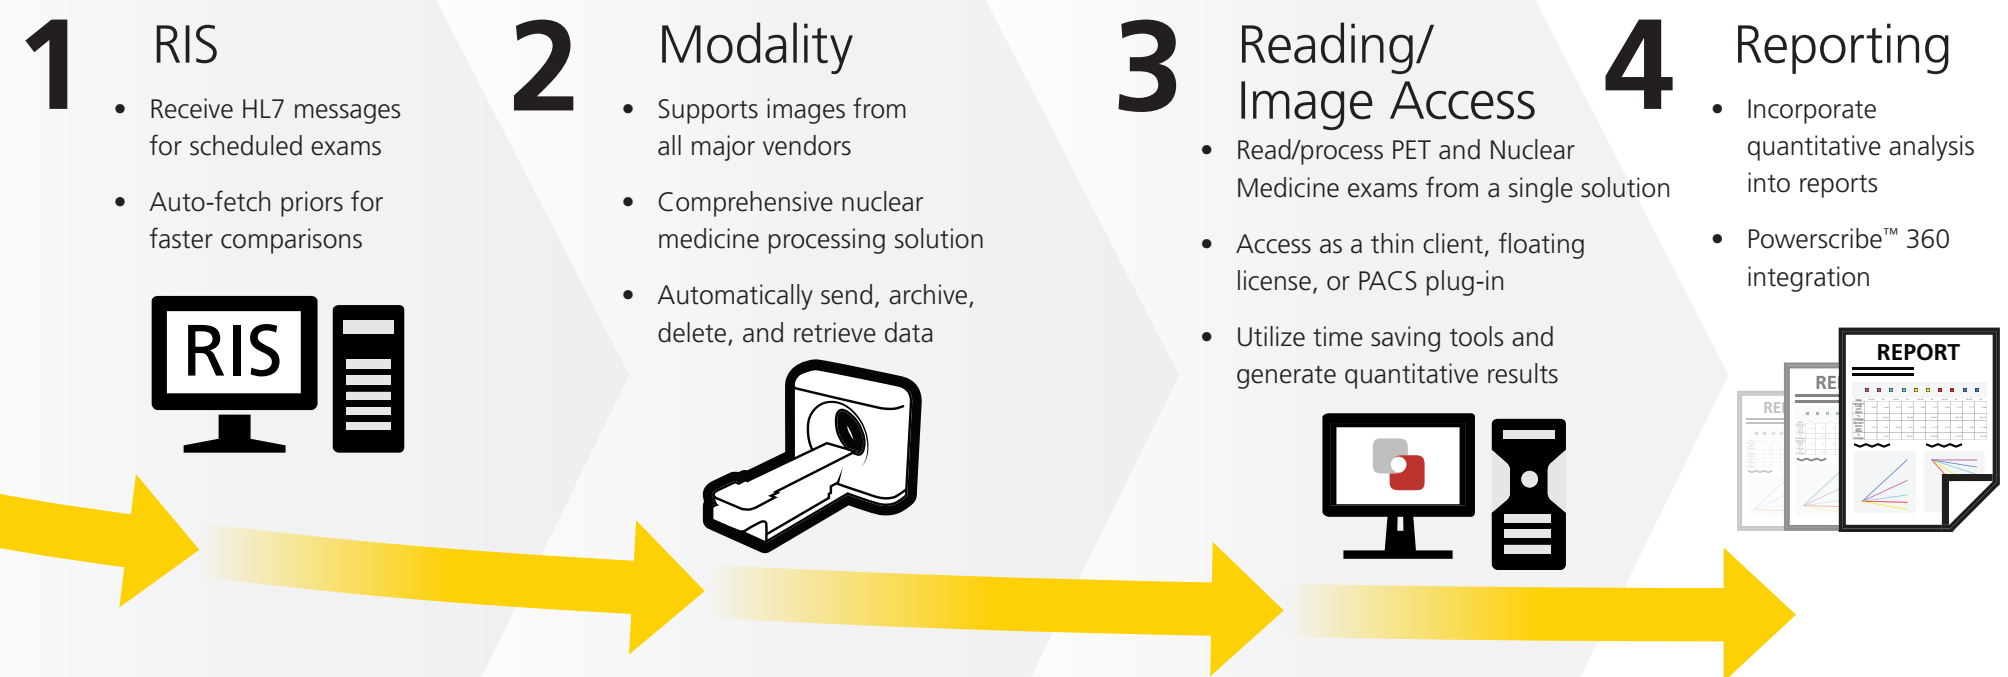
1 RIS

- Receive HL7 messages for scheduled exams
- Auto-fetch priors for faster comparisons

RIS

2 Modality

- Supports images from all major vendors
- Comprehensive nuclear medicine processing solution
- Automatically send, archive, delete, and retrieve data

3 Reading/ Image Access

- Read/process PET and Nuclear Medicine exams from a single solution
- Access as a thin client, floating license, or PACS plug-in
- Utilize time saving tools and generate quantitative results

4 Reporting

- Incorporate quantitative analysis into reports
- Powerscribe™ 360 integration

REPORT

RE

RE